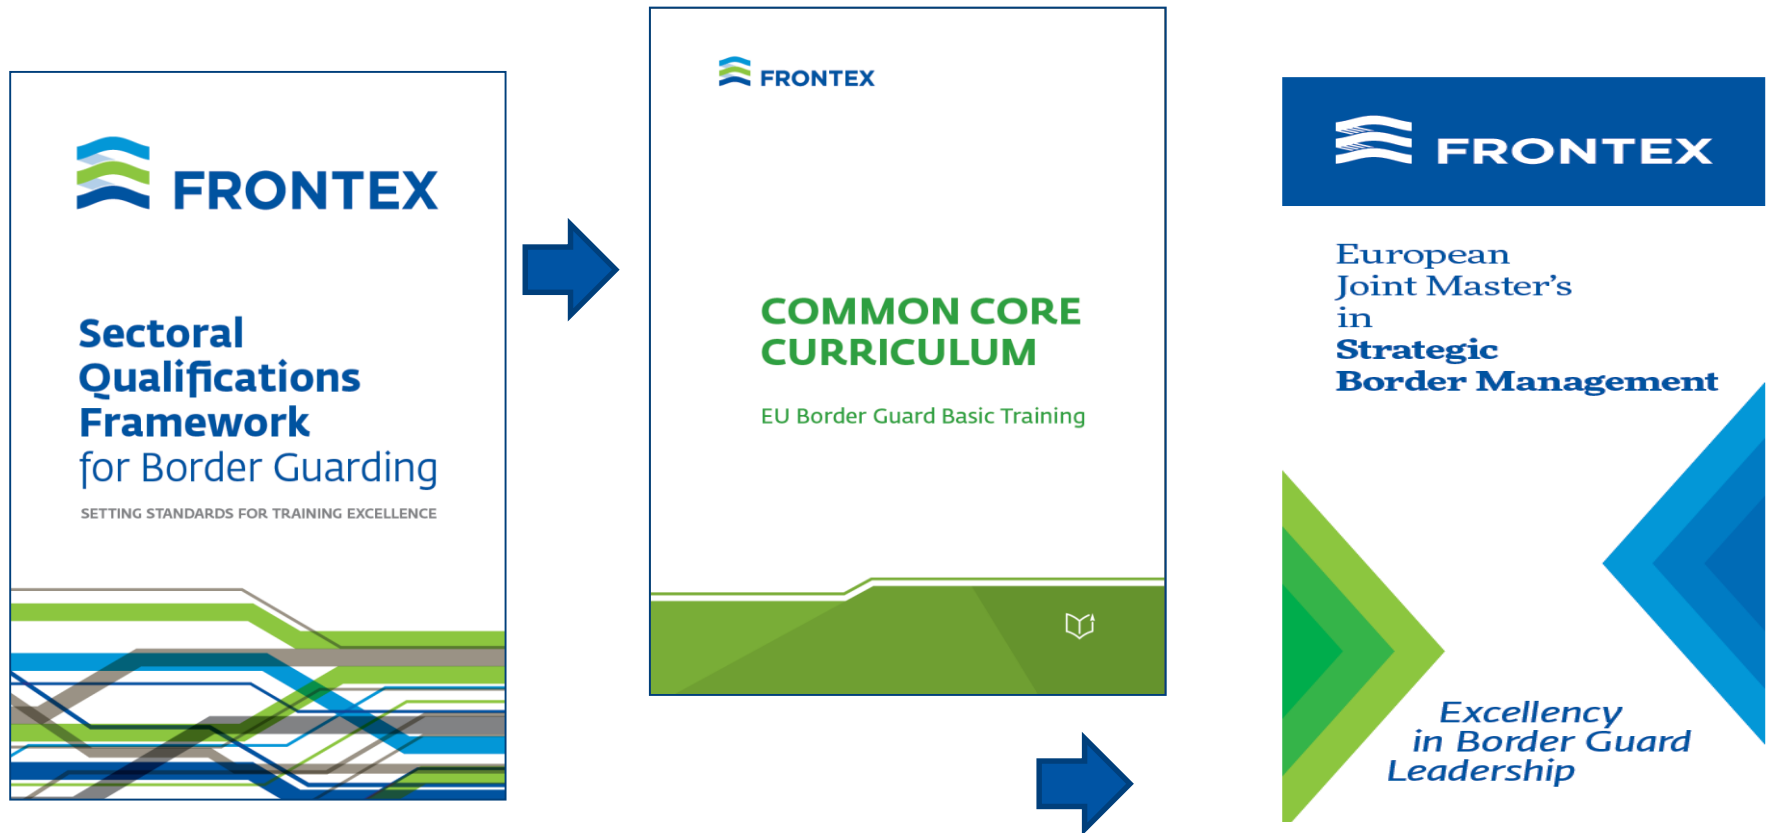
FRONTEX

Sectoral Qualifications Framework for Border Guarding

SETTING STANDARDS FOR TRAINING EXCELLENCE

FRONTEX

COMMON CORE CURRICULUM

EU Border Guard Basic Training

FRONTEX

European Joint Master's in Strategic Border Management

Excellency in Border Guard Leadership